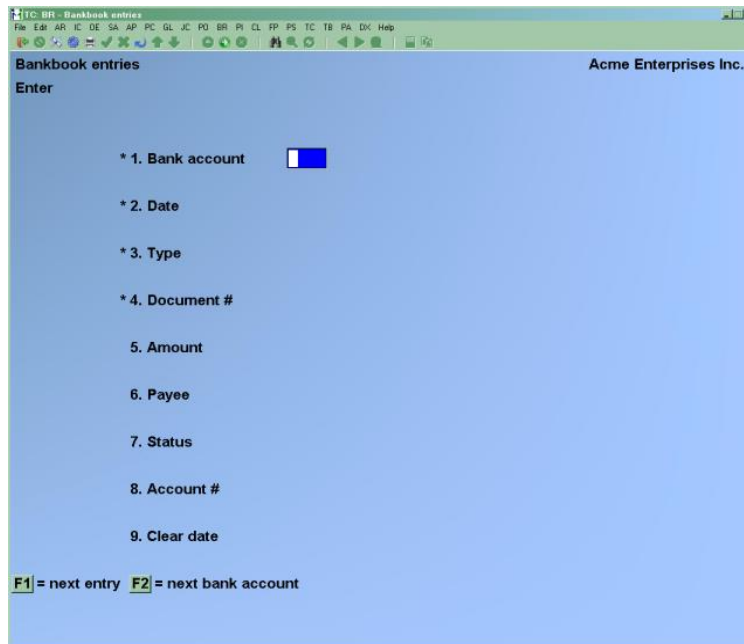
TC: BR - Bankbook entries

File Edit AR IC OE SA AP PC GL JC PO BR PI CL FP PS TC TB PA DX Help

Bankbook entries

Acme Enterprises Inc.

Enter

* 1. Bank account

* 2. Date

* 3. Type

* 4. Document #

5. Amount

6. Payee

7. Status

8. Account #

9. Clear date

F1 = next entry F2 = next bank account